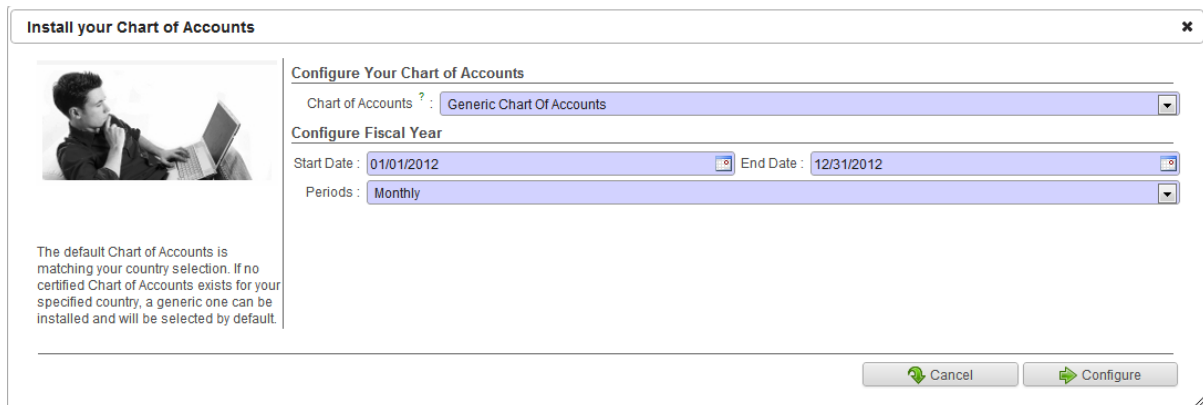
Install your Chart of Accounts

×

The default Chart of Accounts is matching your country selection. If no certified Chart of Accounts exists for your specified country, a generic one can be installed and will be selected by default.

Configure Your Chart of Accounts

Chart of Accounts ? : Generic Chart Of Accounts

Configure Fiscal Year

Start Date : 01/01/2012 End Date : 12/31/2012

Periods : Monthly

Cancel Configure